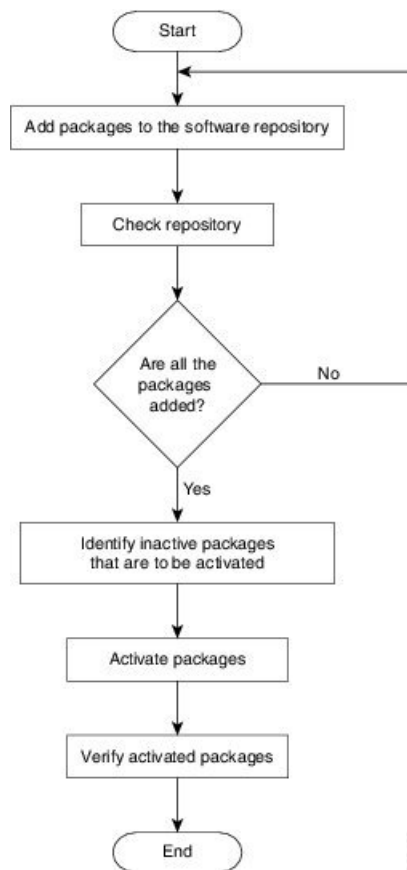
Start

Add packages to the software repository

Check repository

Are all the packages added?

No

Yes

Identify inactive packages that are to be activated

Activate packages

Verify activated packages

End